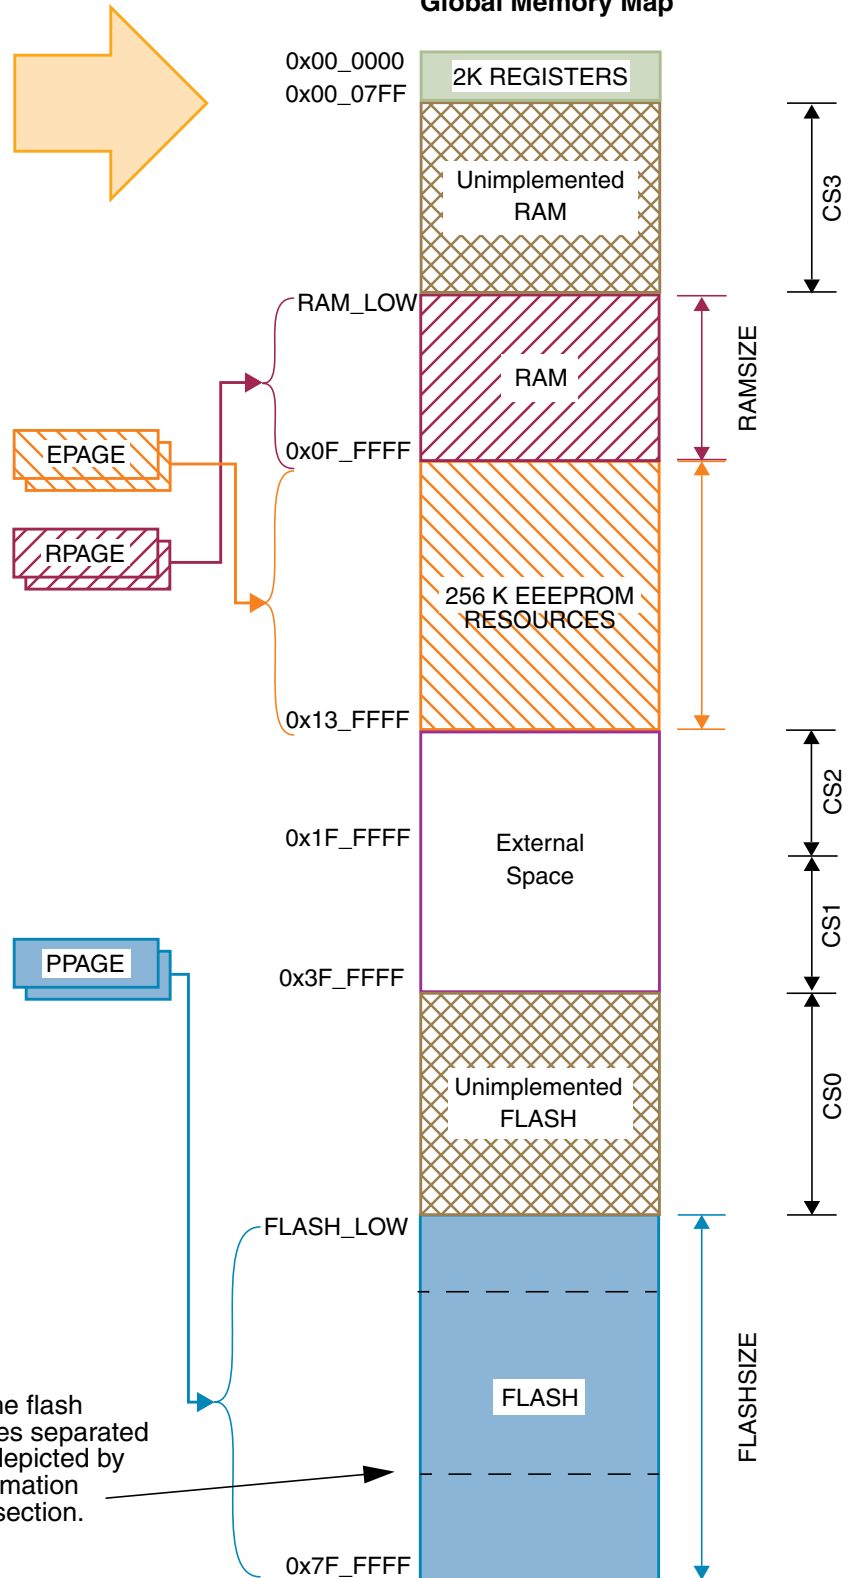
Global Memory Map

0x00_0000
0x00_07FF
2K REGISTERS
Unimplemented RAM
CS3
RAM_LOW
RAM
RAMSIZE
EPAGE
RPAGE
0x0F_FFFF
256 K EEEPROM RESOURCES
0x13_FFFF
0x1F_FFFF
External Space
CS2
CS1
PPAGE
0x3F_FFFF
Unimplemented FLASH
CS0
FLASH_LOW
FLASH
FLASHSIZE
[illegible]e flash
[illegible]es separated
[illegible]depicted by
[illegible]mation
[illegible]section.
0x7F_FFFF